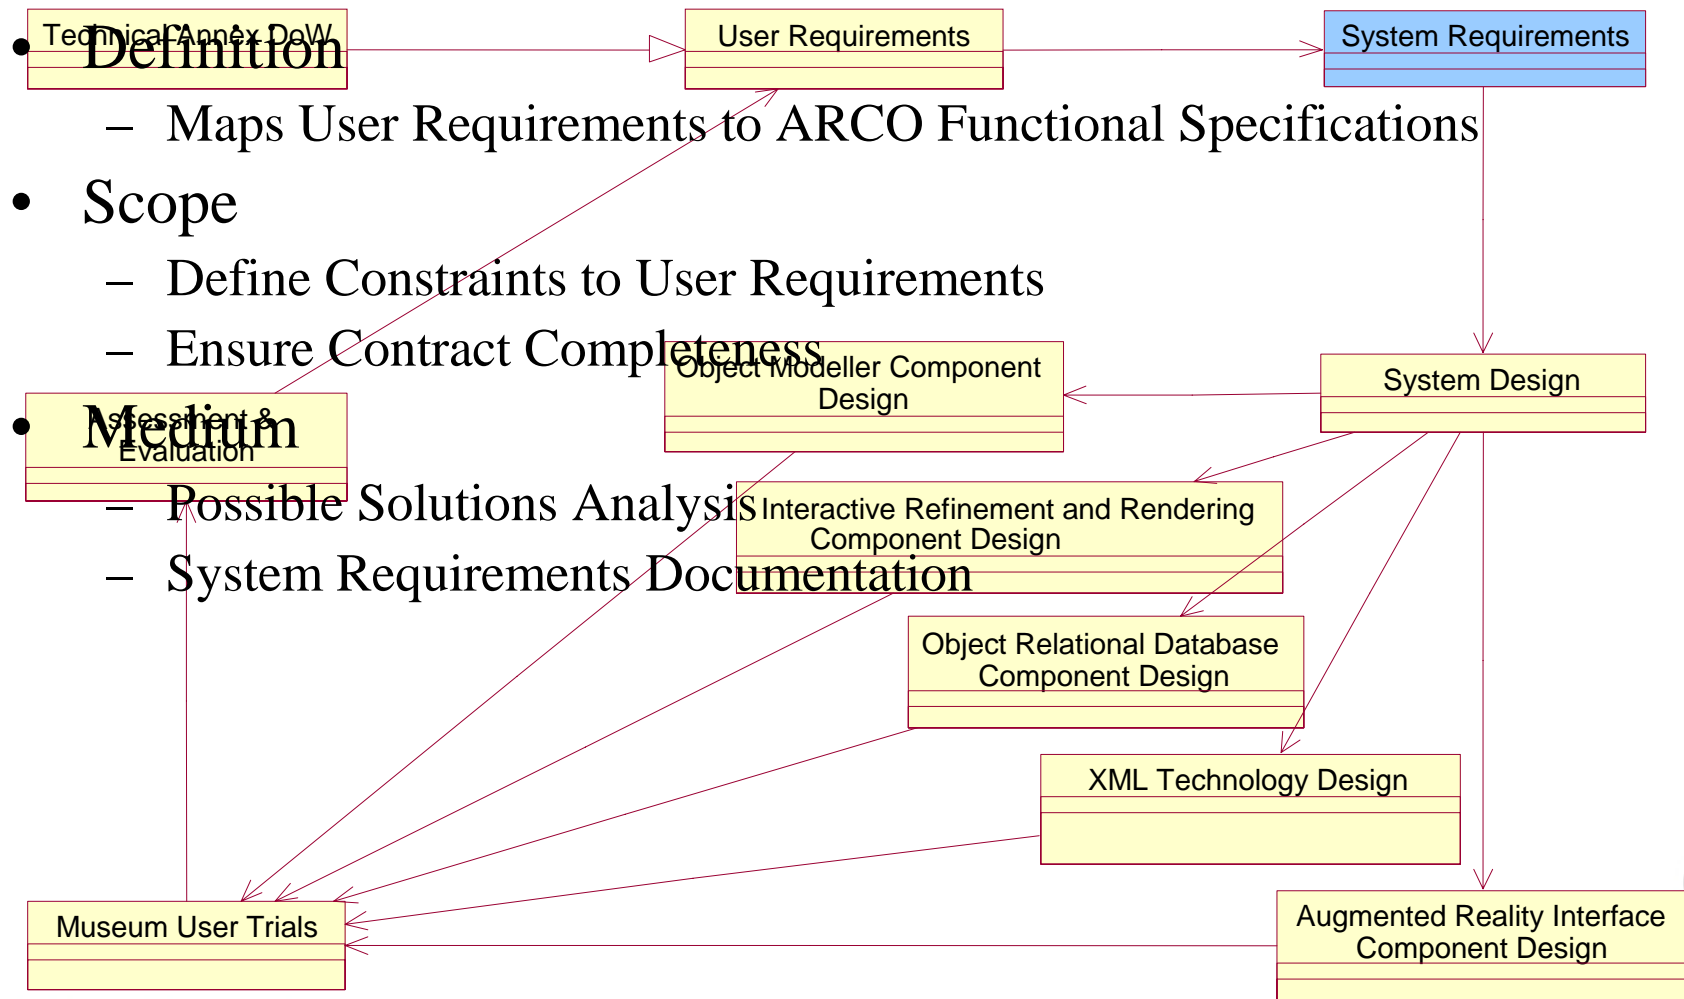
- Definition
  - Maps User Requirements to ARCO Functional Specifications
- Scope
  - Define Constraints to User Requirements
  - Ensure Contract Completeness
- Medium
  - Possible Solutions Analysis
  - System Requirements Documentation

Technical Annex DoW

User Requirements

System Requirements

System Design

Object Modeller Component Design

Assessment & Evaluation

Interactive Refinement and Rendering Component Design

Object Relational Database Component Design

XML Technology Design

Museum User Trials

Augmented Reality Interface Component Design